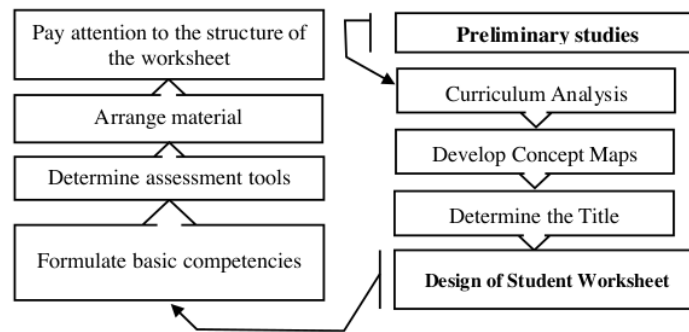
Pay attention to the structure of the worksheet

Arrange material

Determine assessment tools

Formulate basic competencies

Preliminary studies

Curriculum Analysis

Develop Concept Maps

Determine the Title

Design of Student Worksheet